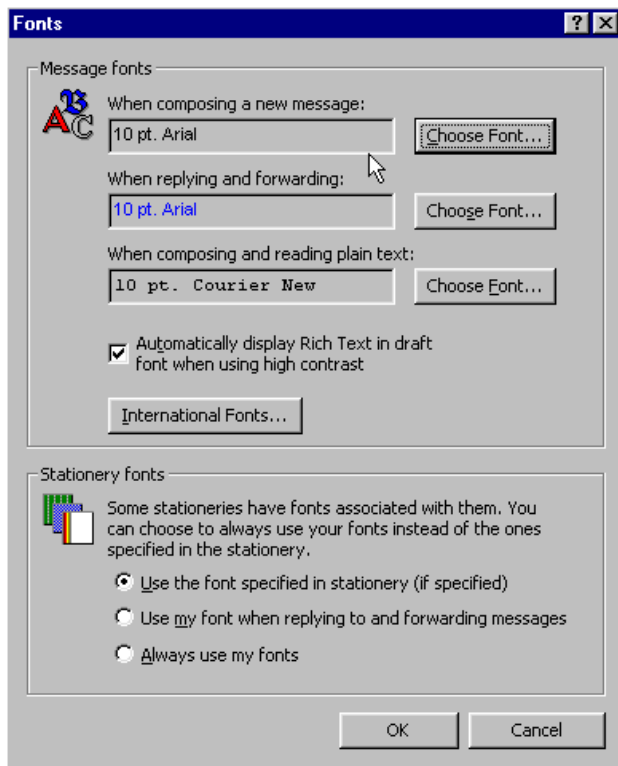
Fonts

?

Message fonts

ABC

When composing a new message:

10 pt. Arial

Choose Font...

When replying and forwarding:

10 pt. Arial

Choose Font...

When composing and reading plain text:

10 pt. Courier New

Choose Font...

Automatically display Rich Text in draft font when using high contrast

International Fonts...

Stationery fonts

Some stationeries have fonts associated with them. You can choose to always use your fonts instead of the ones specified in the stationery.

Use the font specified in stationery (if specified)

Use my font when replying to and forwarding messages

Always use my fonts

OK

Cancel